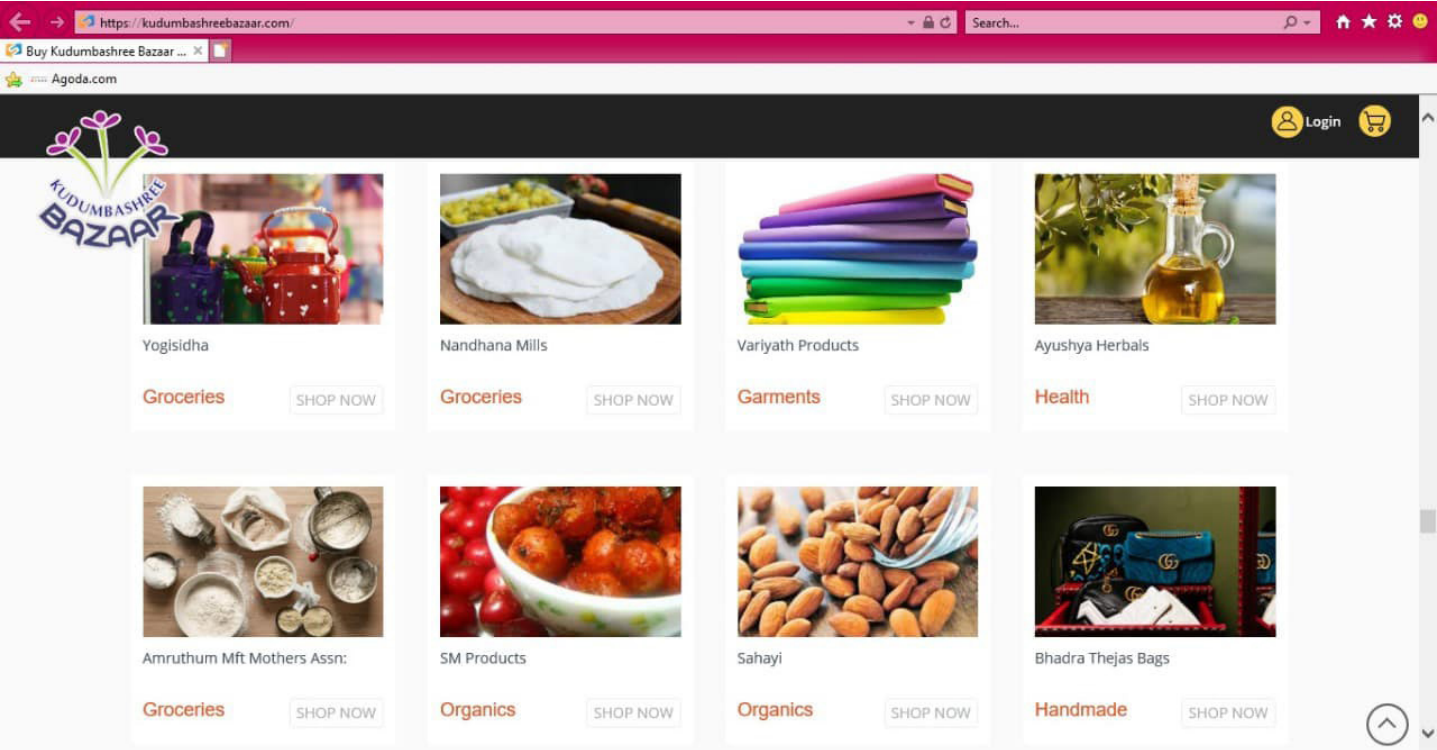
https://kudumbashreebazaar.com/

Search...

Buy Kudumbashree Bazaar ...

Agoda.com

KUDUMBASHREE BAZAAR

Login

Yogisidha

Groceries

SHOP NOW

Nandhana Mills

Groceries

SHOP NOW

Variyath Products

Garments

SHOP NOW

Ayushya Herbals

Health

SHOP NOW

Amruthum Mft Mothers Assn:

Groceries

SHOP NOW

SM Products

Organics

SHOP NOW

Sahayi

Organics

SHOP NOW

Bhadra Thejas Bags

Handmade

SHOP NOW